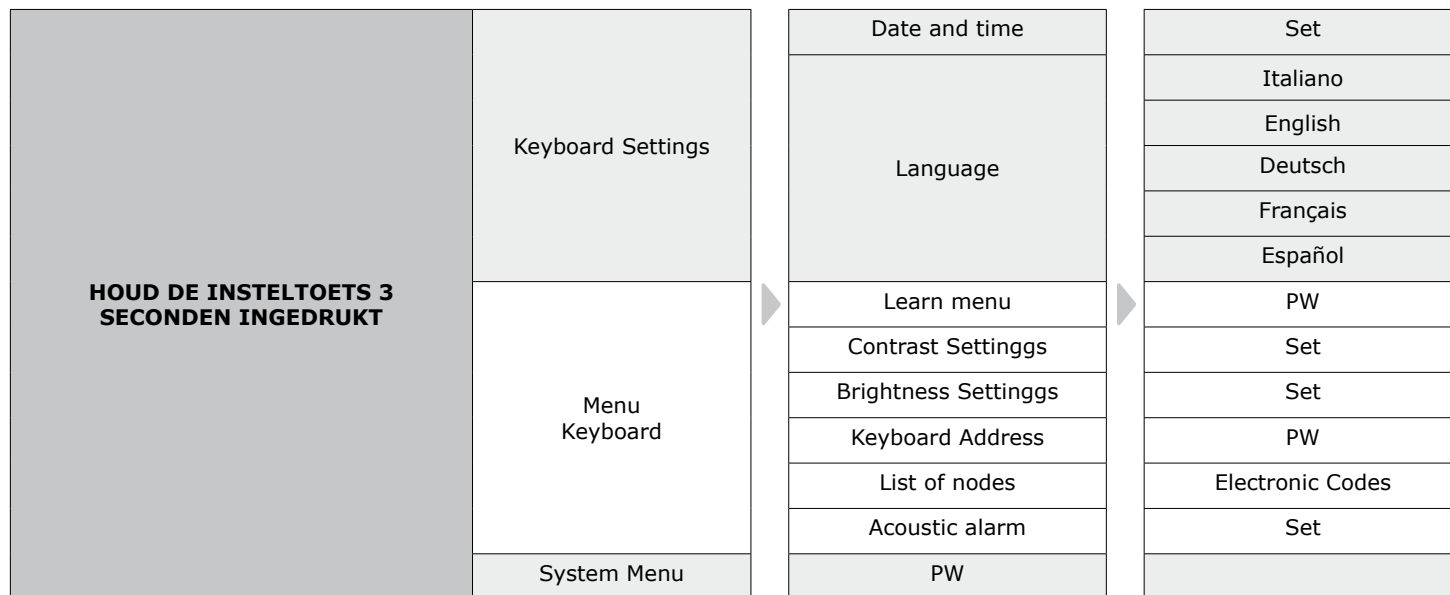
| HOUD DE INSTELTOETS 3 SECONDEN INGEDRUKT | Keyboard Settings | Date and time | Set |
|---|---|---|---|
| | | Language | Italiano |
| | | | English |
| | | | Deutsch |
| | | | Français |
| | | | Español |
| | Menu Keyboard | Learn menu | PW |
| | | Contrast Settinggs | Set |
| | | Brightness Settinggs | Set |
| | | Keyboard Address | PW |
| | | List of nodes | Electronic Codes |
| | | Acoustic alarm | Set |
| | System Menu | PW | |